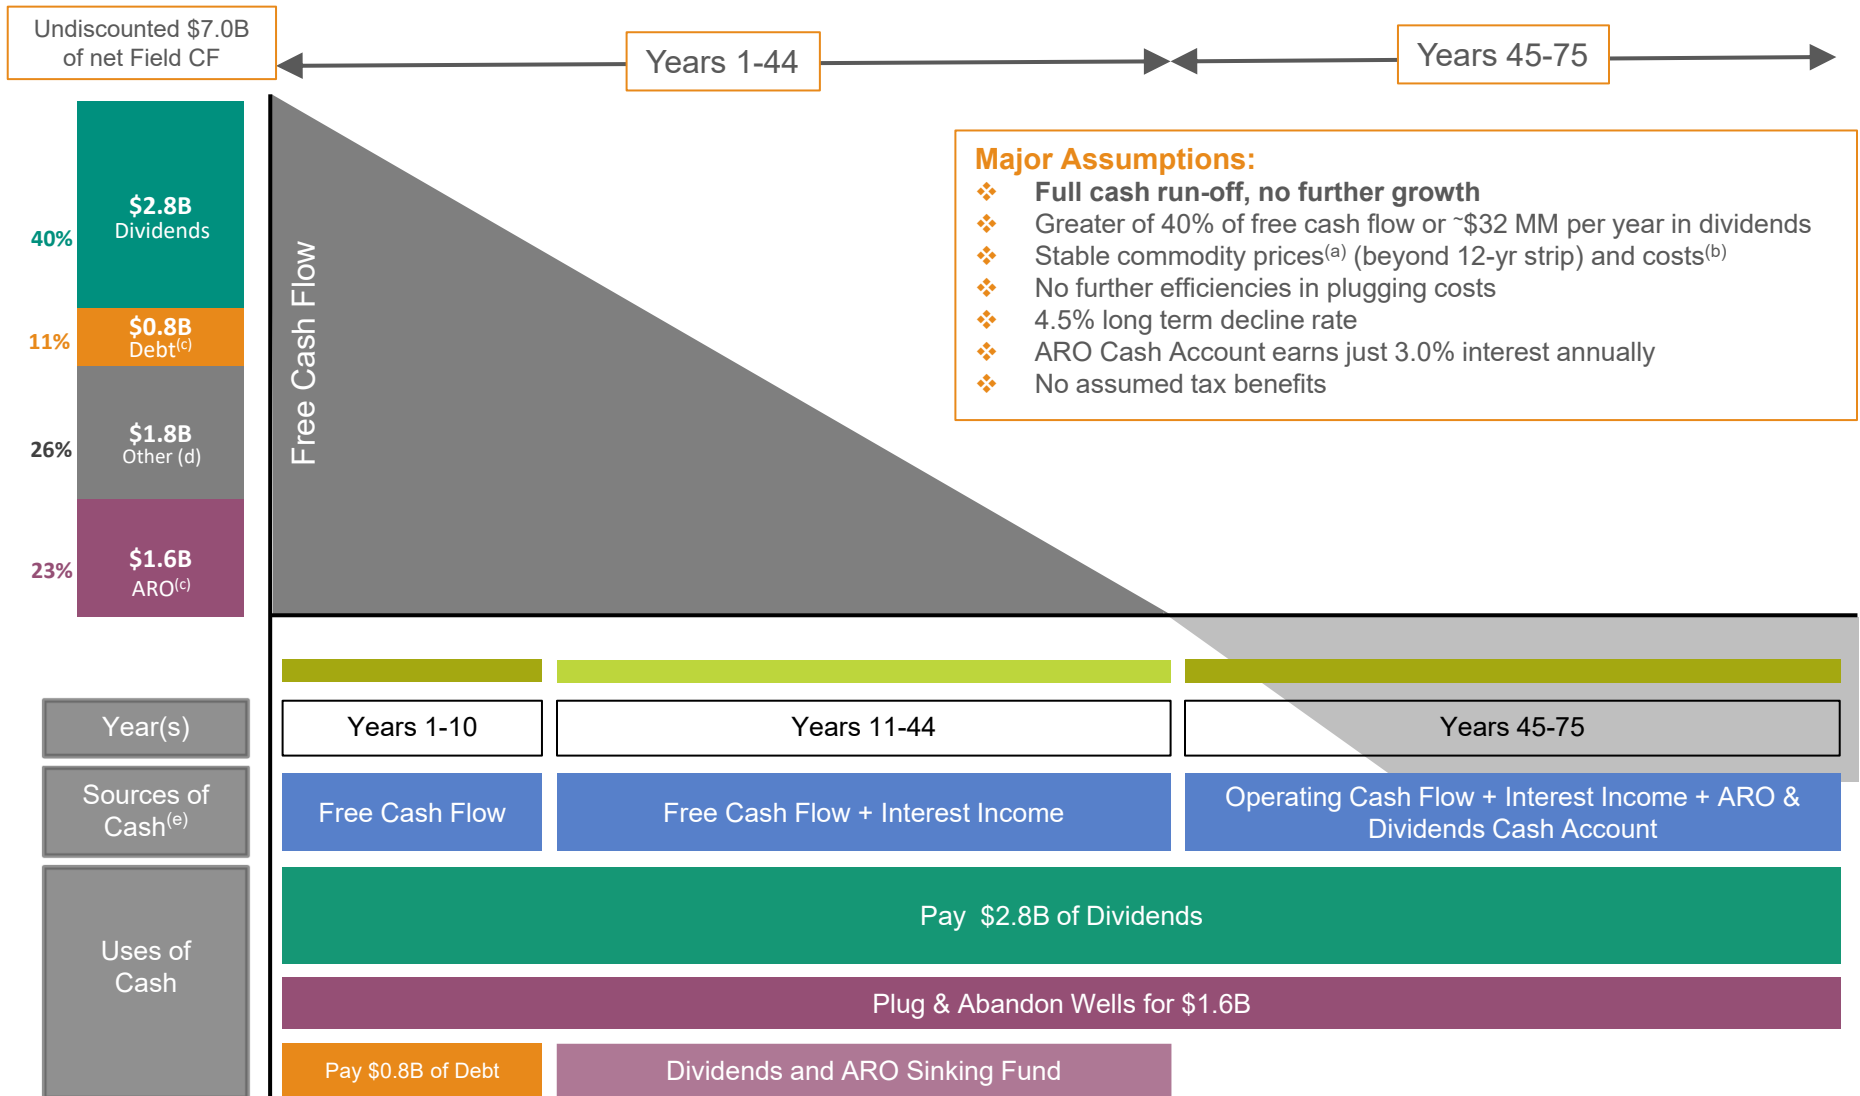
Undiscounted $7.0B of net Field CF

Years 1-44

Years 45-75

40%
$2.8B
Dividends

11%
$0.8B
Debt$^{(c)}$

26%
$1.8B
Other (d)

23%
$1.6B
ARO$^{(c)}$

Free Cash Flow

Major Assumptions:
❖ Full cash run-off, no further growth
❖ Greater of 40% of free cash flow or ~$32 MM per year in dividends
❖ Stable commodity prices$^{(a)}$ (beyond 12-yr strip) and costs$^{(b)}$
❖ No further efficiencies in plugging costs
❖ 4.5% long term decline rate
❖ ARO Cash Account earns just 3.0% interest annually
❖ No assumed tax benefits

| Year(s) | Years 1-10 | Years 11-44 | Years 45-75 |
|---|---|---|---|
| Sources of Cash$^{(e)}$ | Free Cash Flow | Free Cash Flow + Interest Income | Operating Cash Flow + Interest Income + ARO & Dividends Cash Account |

Uses of Cash

Pay $2.8B of Dividends

Plug & Abandon Wells for $1.6B

Pay $0.8B of Debt

Dividends and ARO Sinking Fund